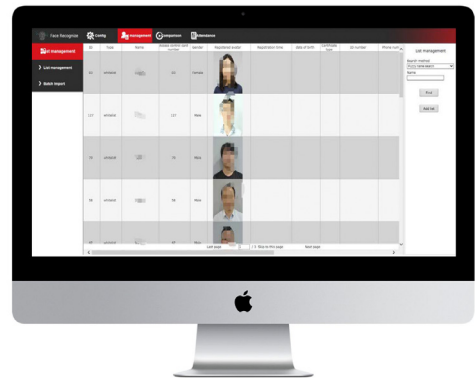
Face Recognize Config management Comparison Attendance

List management

List management

Batch import

| ID | Type | Name | Access control card number | Gender | Registered avatar | Registration time | Date of birth | Certificate type | ID number | Phone num |
|---|---|---|---|---|---|---|---|---|---|---|
| 63 | whitelist | | 63 | Female | | | | | | |
| 137 | whitelist | | 137 | Male | | | | | | |
| 79 | whitelist | | 79 | Male | | | | | | |
| 58 | whitelist | | 58 | Male | | | | | | |
| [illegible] | whitelist | | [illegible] | Male | | | | | | |

Last page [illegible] / 3 Skip to this page Next page

List management

Search method

Name

Find

Add list